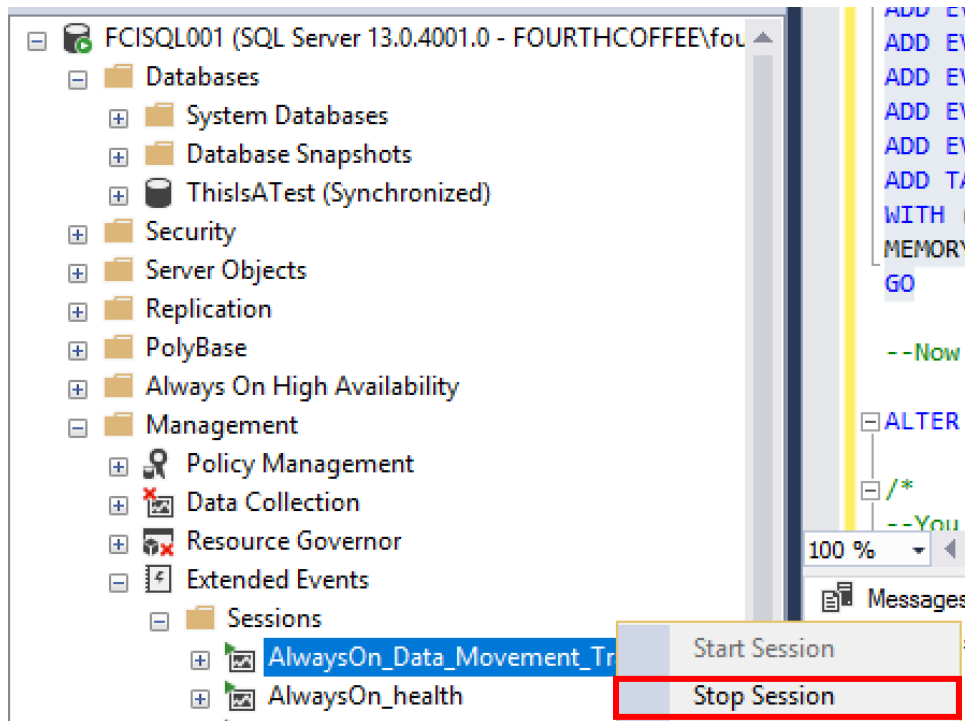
FCISQL001 (SQL Server 13.0.4001.0 - FOURTHCOFFEE\fou
Databases
System Databases
Database Snapshots
ThisIsATest (Synchronized)
Security
Server Objects
Replication
PolyBase
Always On High Availability
Management
Policy Management
Data Collection
Resource Governor
Extended Events
Sessions
AlwaysOn_Data_Movement_Tr
AlwaysOn_health

ADD E
ADD EV
ADD EV
ADD EV
ADD EV
ADD TA
WITH (
MEMORY
GO

--Now

ALTER

/*
--You

100 %

Messages

Start Session
Stop Session